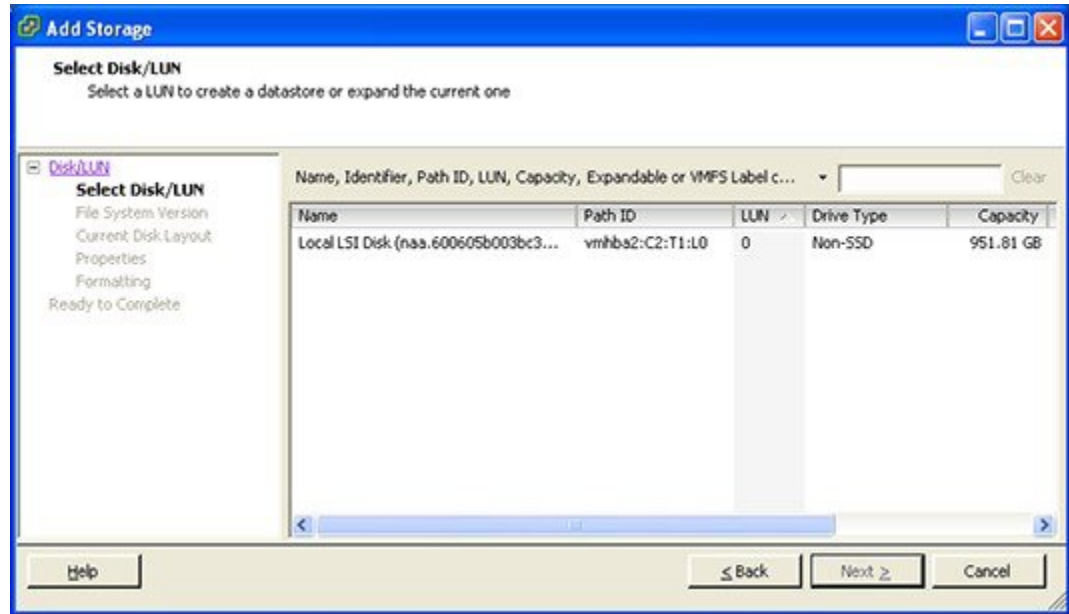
Add Storage

Select Disk/LUN
Select a LUN to create a datastore or expand the current one

Disk/LUN
Select Disk/LUN
File System Version
Current Disk Layout
Properties
Formatting
Ready to Complete

Name, Identifier, Path ID, LUN, Capacity, Expandable or VMFS Label c... Clear

| Name | Path ID | LUN | Drive Type | Capacity |
|---|---|---|---|---|
| Local LSI Disk (naa.600605b003bc3... | vmhba2:C2:T1:L0 | 0 | Non-SSD | 951.81 GB |

Help
≤Back
Next ≥
Cancel